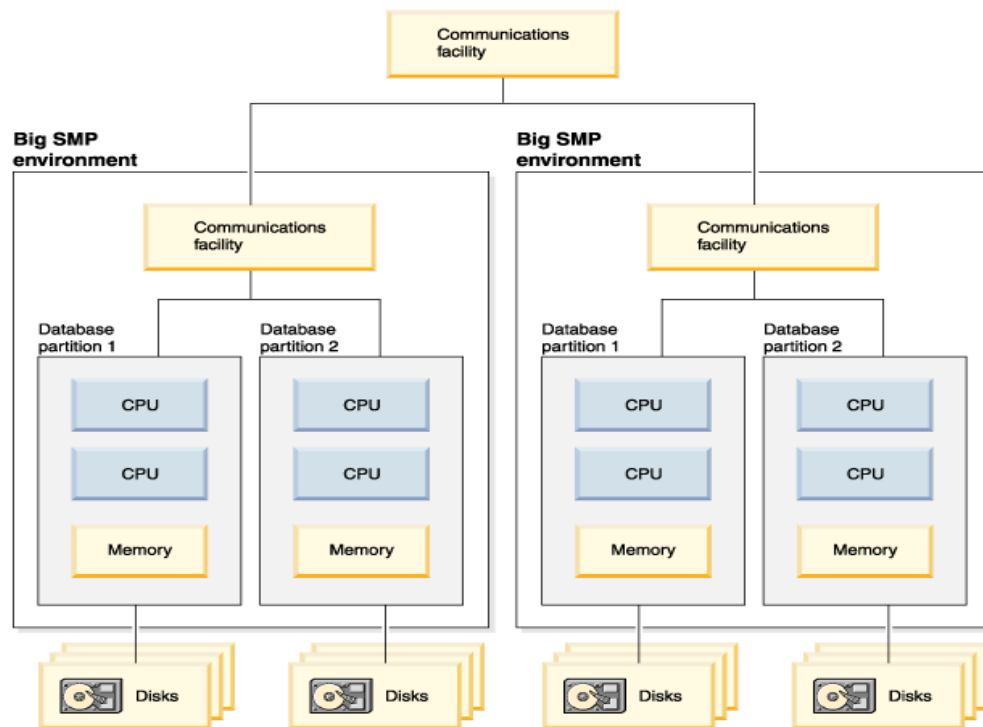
Communications facility

Big SMP environment

Communications facility

Database partition 1

CPU

CPU

Memory

Database partition 2

CPU

CPU

Memory

Disks

Disks

Big SMP environment

Communications facility

Database partition 1

CPU

CPU

Memory

Database partition 2

CPU

CPU

Memory

Disks

Disks